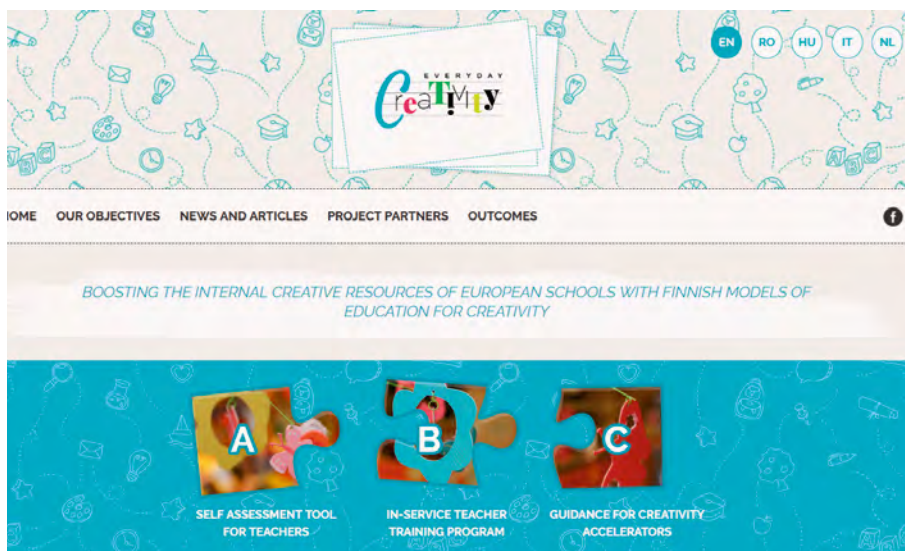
EN RO HU IT NL

EVERYDAY
CreaTIVITy

OME OUR OBJECTIVES NEWS AND ARTICLES PROJECT PARTNERS OUTCOMES

BOOSTING THE INTERNAL CREATIVE RESOURCES OF EUROPEAN SCHOOLS WITH FINNISH MODELS OF EDUCATION FOR CREATIVITY

A
SELF ASSESSMENT TOOL FOR TEACHERS

B
IN-SERVICE TEACHER TRAINING PROGRAM

C
GUIDANCE FOR CREATIVITY ACCELERATORS